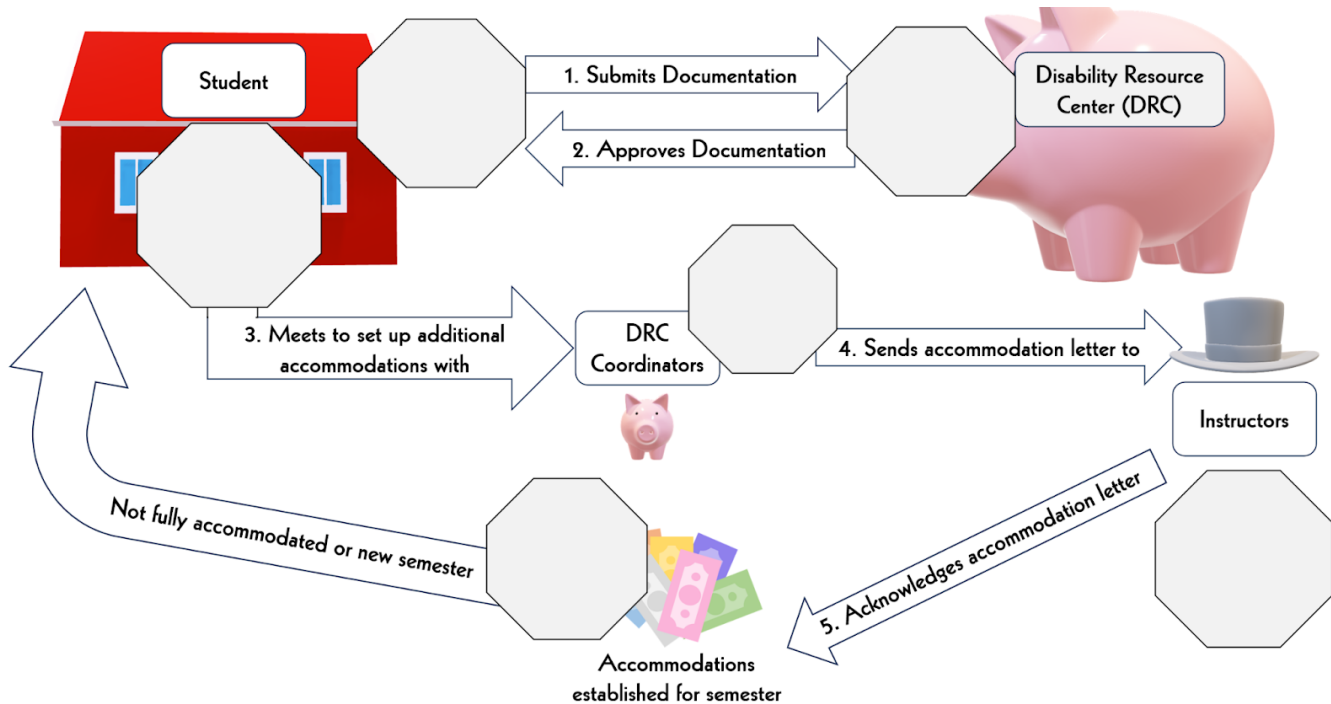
Student

1. Submits Documentation

Disability Resource Center (DRC)

2. Approves Documentation

3. Meets to set up additional accommodations with

DRC Coordinators

4. Sends accommodation letter to

Instructors

5. Acknowledges accommodation letter

Not fully accommodated or new semester

Accommodations established for semester